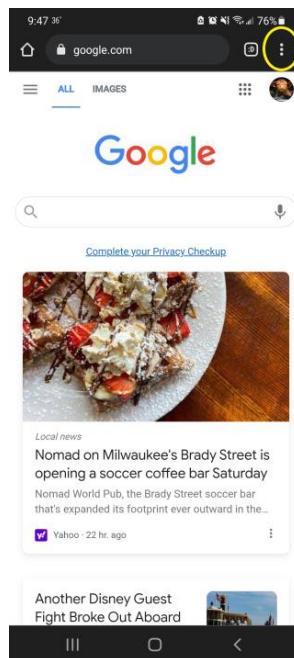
9:47 36° 76%

google.com

ALL IMAGES

Google

Complete your Privacy Checkup

Local news

Nomad on Milwaukee's Brady Street is opening a soccer coffee bar Saturday

Nomad World Pub, the Brady Street soccer bar that's expanded its footprint ever outward in the...

Yahoo · 22 hr. ago

Another Disney Guest Fight Broke Out Aboard